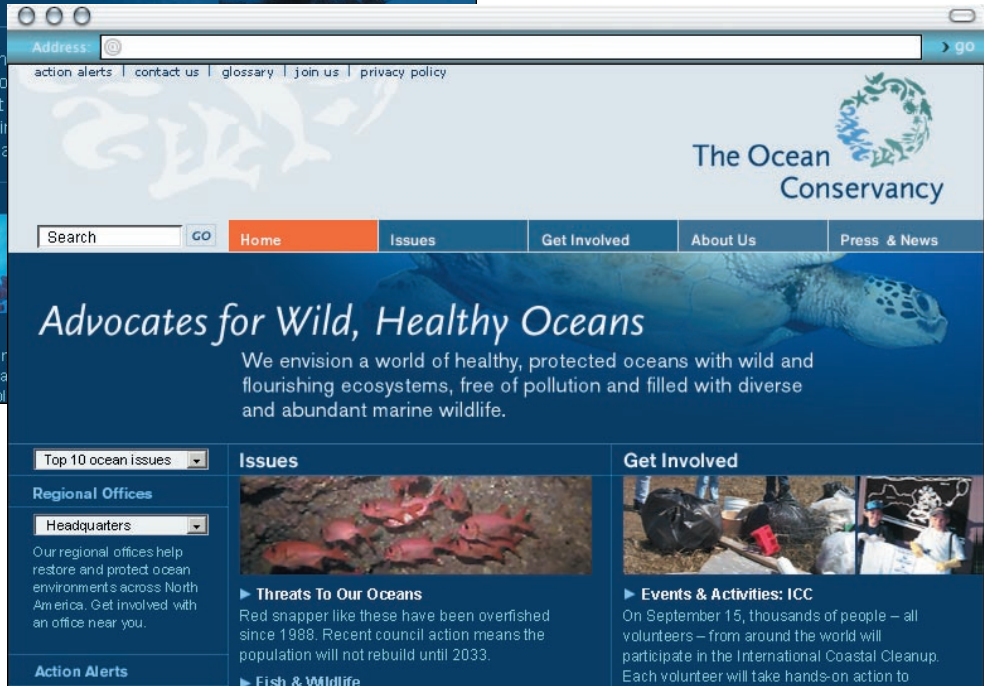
Address: @ › go

action alerts | contact us | glossary | join us | privacy policy

The Ocean Conservancy

Search GO

Home | Issues | Get Involved | About Us | Press & News

Advocates for Wild, Healthy Oceans

We envision a world of healthy, protected oceans with wild and flourishing ecosystems, free of pollution and filled with diverse and abundant marine wildlife.

Top 10 ocean issues

Regional Offices

Headquarters

Our regional offices help restore and protect ocean environments across North America. Get involved with an office near you.

Action Alerts

Issues

► Threats To Our Oceans
Red snapper like these have been overfished since 1988. Recent council action means the population will not rebuild until 2033.

► Fish & Wildlife

Get Involved

► Events & Activities: ICC
On September 15, thousands of people – all volunteers – from around the world will participate in the International Coastal Cleanup. Each volunteer will take hands-on action to